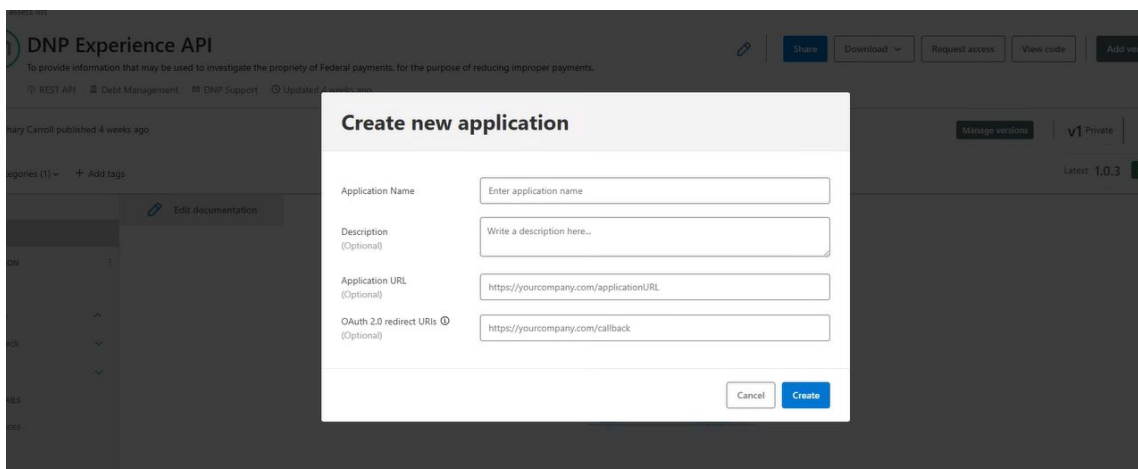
DNP Experience API

To provide information that may be used to investigate the propriety of Federal payments, for the purpose of reducing improper payments.

REST API  Debt Management  DNP Support  Updated 4 weeks ago

Share  Download  Request access  View code  Add ve

hary Carroll published 4 weeks ago

Manage versions  v1 Private

egories (1)  + Add tags

Latest 1.0.3

Edit documentation

ON

ILS

Create new application

Application Name
Enter application name

Description
(Optional)
Write a description here...

Application URL
(Optional)
https://yourcompany.com/applicationURL

OAuth 2.0 redirect URIs
(Optional)
https://yourcompany.com/callback

Cancel  Create